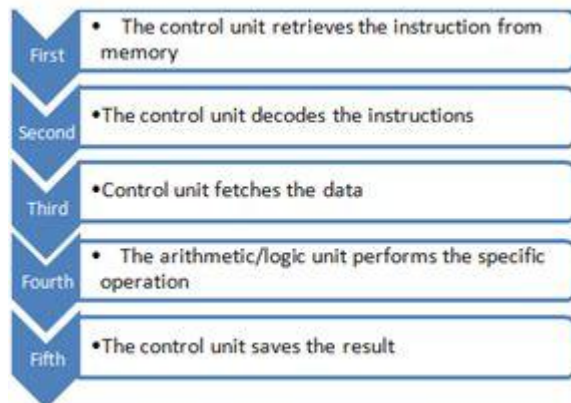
First
• The control unit retrieves the instruction from memory

Second
•The control unit decodes the instructions

Third
•Control unit fetches the data

Fourth
• The arithmetic/logic unit performs the specific operation

Fifth
•The control unit saves the result